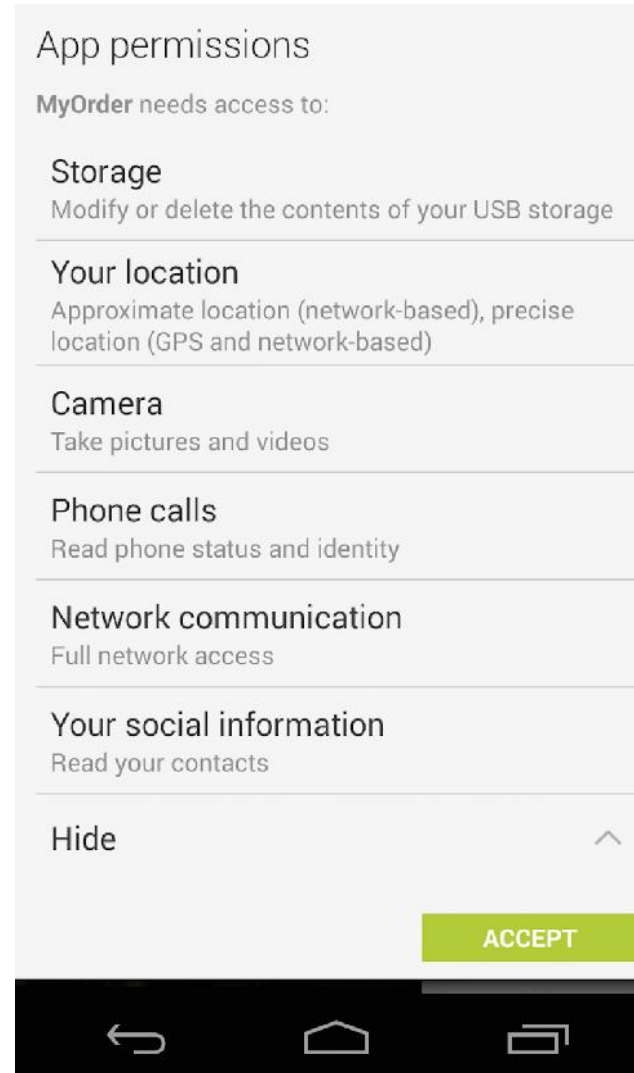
App permissions

MyOrder needs access to:

Storage
Modify or delete the contents of your USB storage

Your location
Approximate location (network-based), precise location (GPS and network-based)

Camera
Take pictures and videos

Phone calls
Read phone status and identity

Network communication
Full network access

Your social information
Read your contacts

Hide

ACCEPT